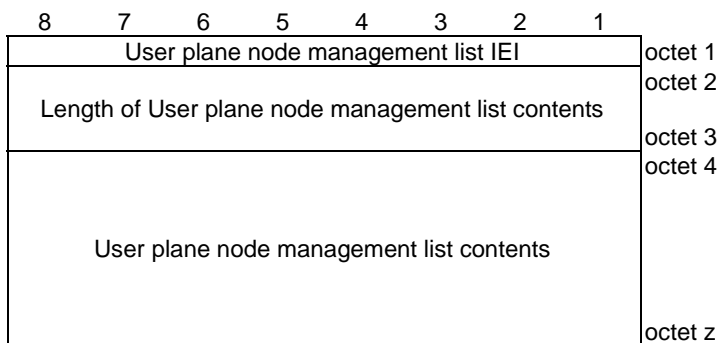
| 8 | 7 | 6 | 5 | 4 | 3 | 2 | 1 | |
|---|---|---|---|---|---|---|---|---|
| User plane node management list IEI | | | | | | | | octet 1 |
| Length of User plane node management list contents | | | | | | | | octet 2<br>octet 3 |
| User plane node management list contents | | | | | | | | octet 4<br>octet z |